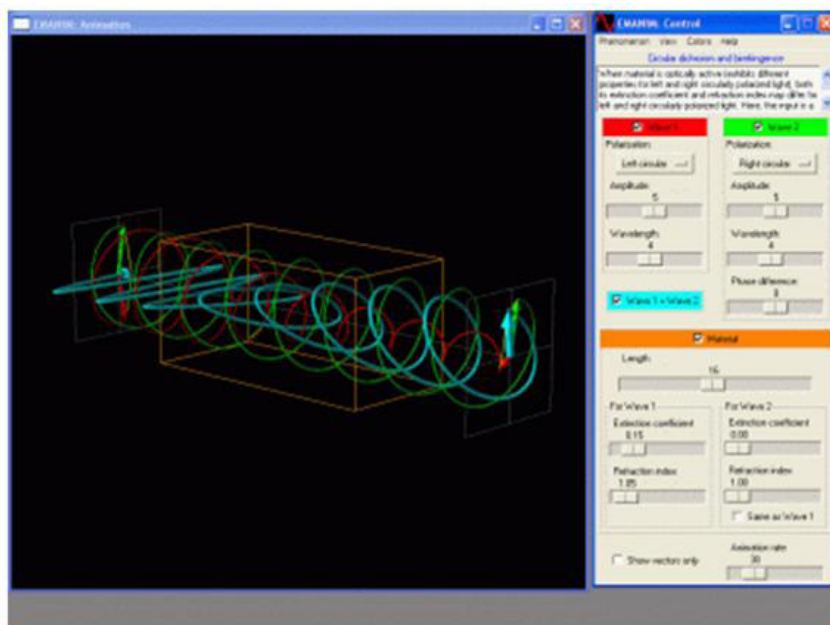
EMANIM: Animation

EMANIM: Control

Phenomenon View Colors Help

Circular dichroism and birefringence

When material is optically active (exhibits different properties for left and right circularly polarized light), both its extinction coefficient and refraction index may differ for left and right circularly polarized light. Here, the input is a

Wave 1

Polarization

Left circular

Amplitude

5

Wavelength

4

Wave 2

Polarization

Right circular

Amplitude

5

Wavelength

4

Phase difference

0

Wave 1 + Wave 2

Material

Length

16

For Wave 1

Extinction coefficient

0.15

Refraction index

1.05

For Wave 2

Extinction coefficient

0.00

Refraction index

1.00

Same as Wave 1

Show vectors only

Animation rate

30